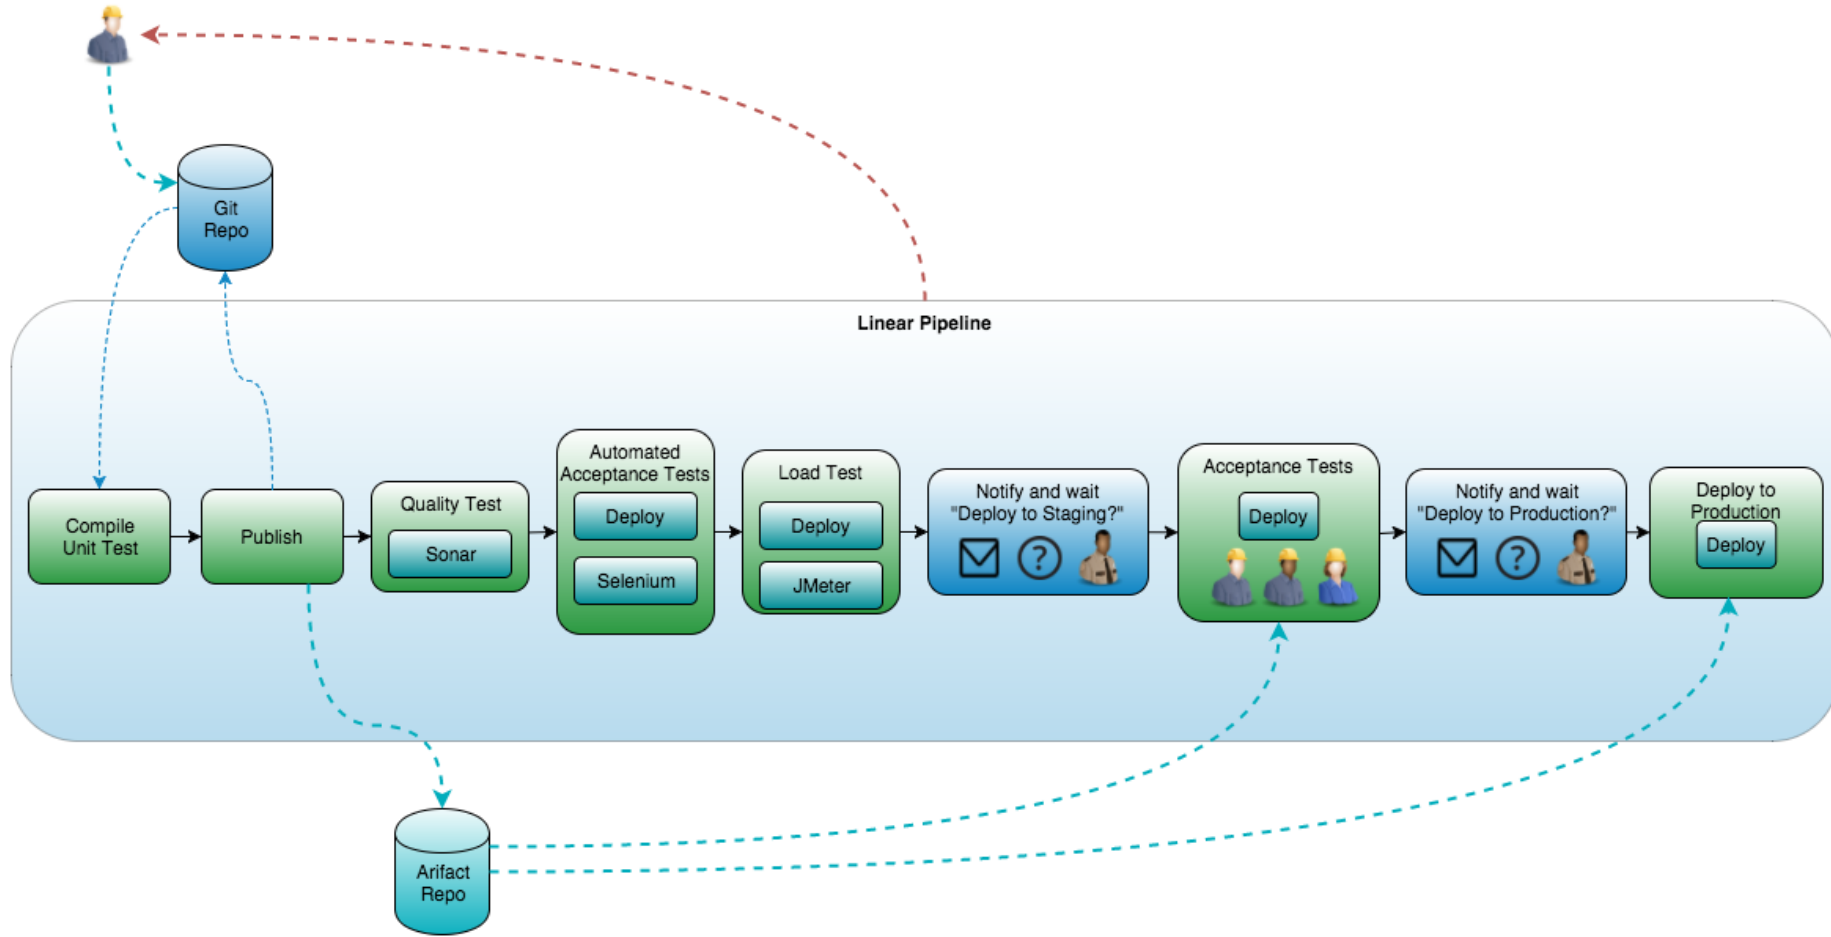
Git Repo

Linear Pipeline

Compile Unit Test

Publish

Quality Test

Sonar

Automated Acceptance Tests

Deploy

Selenium

Load Test

Deploy

JMeter

Notify and wait "Deploy to Staging?"

?

Acceptance Tests

Deploy

Notify and wait "Deploy to Production?"

?

Deploy to Production

Deploy

Arifact Repo